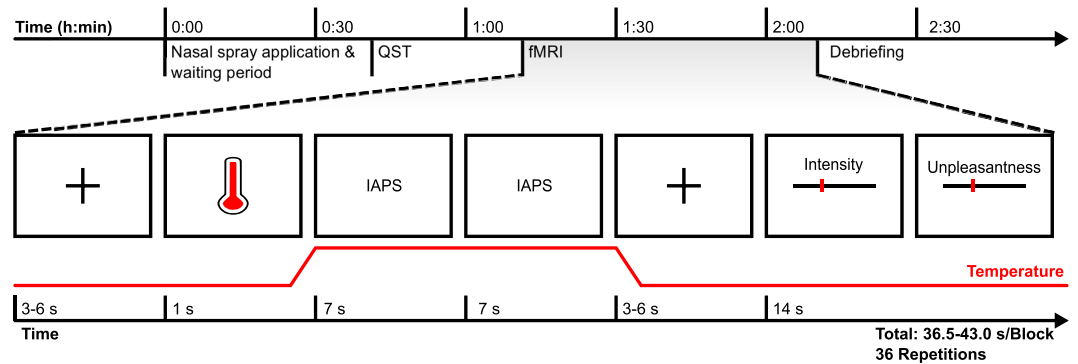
Time (h:min)

0:00 Nasal spray application & waiting period

0:30 QST

1:00 fMRI

1:30

2:00 Debriefing

2:30

+

IAPS

IAPS

+

Intensity

Unpleasantness

Temperature

3-6 s

1 s

7 s

7 s

3-6 s

14 s

Time

Total: 36.5-43.0 s/Block
36 Repetitions